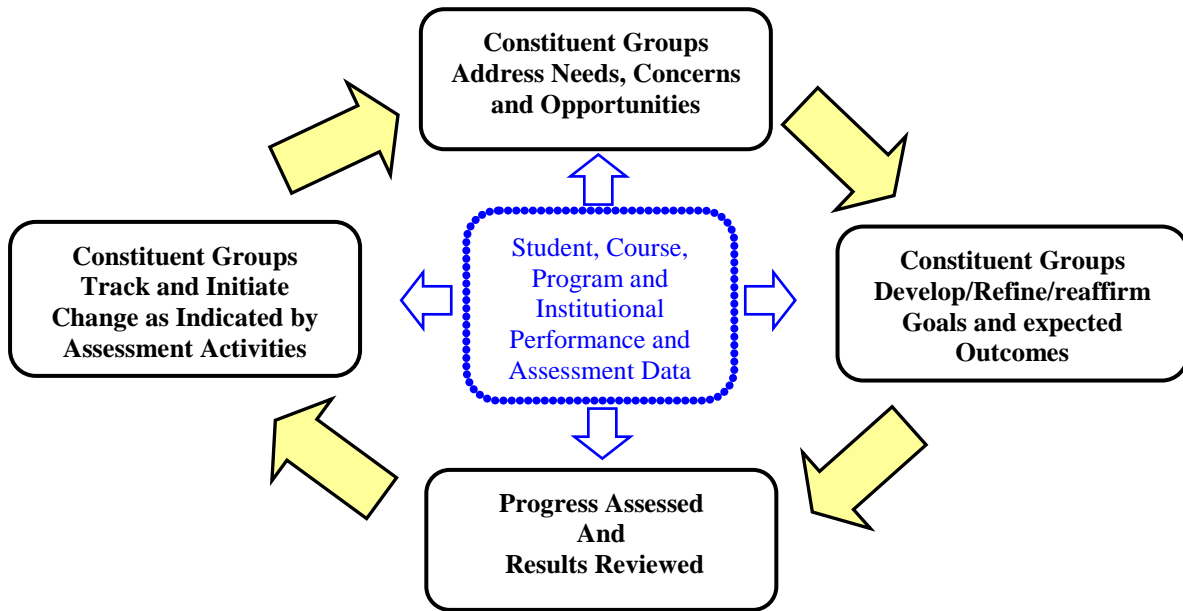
Constituent Groups Address Needs, Concerns and Opportunities

Constituent Groups Track and Initiate Change as Indicated by Assessment Activities

Student, Course, Program and Institutional Performance and Assessment Data

Constituent Groups Develop/Refine/reaffirm Goals and expected Outcomes

Progress Assessed And Results Reviewed